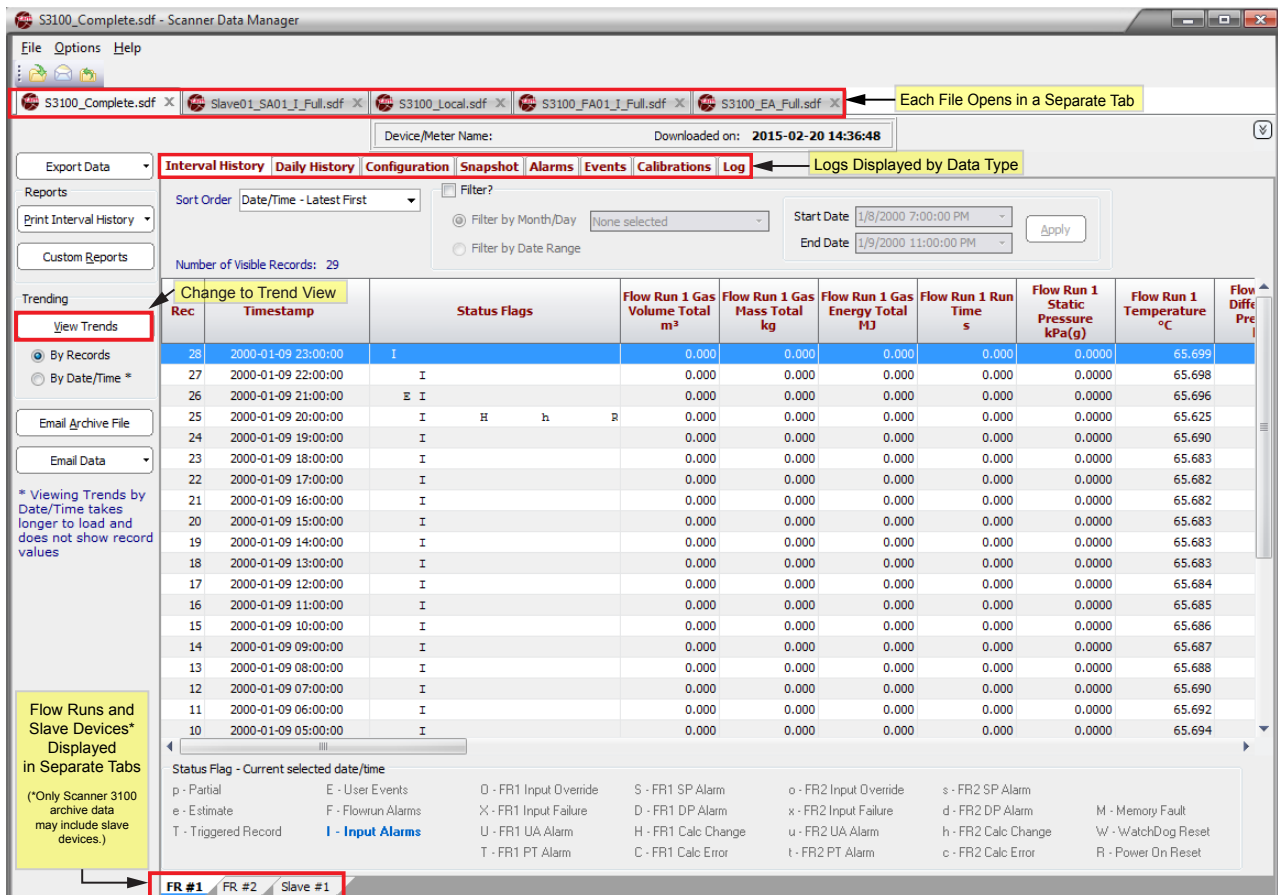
S3100_Complete.sdf - Scanner Data Manager

File Options Help

S3100_Complete.sdf × | Slave01_SA01_I_Full.sdf × | S3100_Local.sdf × | S3100_FA01_I_Full.sdf × | S3100_EA_Full.sdf ×

Each File Opens in a Separate Tab

Device/Meter Name: Downloaded on: 2015-02-20 14:36:48

Export Data

Reports

Print Interval History

Custom Reports

Trending

View Trends

By Records

By Date/Time *

Email Archive File

Email Data

* Viewing Trends by Date/Time takes longer to load and does not show record values

Interval History | Daily History | Configuration | Snapshot | Alarms | Events | Calibrations | Log

Logs Displayed by Data Type

Sort Order Date/Time - Latest First

Filter?

Filter by Month/Day None selected

Filter by Date Range

Start Date 1/8/2000 7:00:00 PM

End Date 1/9/2000 11:00:00 PM

Apply

Number of Visible Records: 29

Change to Trend View

| Rec | Timestamp | Status Flags | Flow Run 1 Gas Volume Total m³ | Flow Run 1 Gas Mass Total kg | Flow Run 1 Gas Energy Total MJ | Flow Run 1 Run Time s | Flow Run 1 Static Pressure kPa(g) | Flow Run 1 Temperature °C | Flow Diffe Pre |
|---|---|---|---|---|---|---|---|---|---|
| 28 | 2000-01-09 23:00:00 | I | 0.000 | 0.000 | 0.000 | 0.000 | 0.0000 | 65.699 | |
| 27 | 2000-01-09 22:00:00 | I | 0.000 | 0.000 | 0.000 | 0.000 | 0.0000 | 65.698 | |
| 26 | 2000-01-09 21:00:00 | E I | 0.000 | 0.000 | 0.000 | 0.000 | 0.0000 | 65.696 | |
| 25 | 2000-01-09 20:00:00 | I H h R | 0.000 | 0.000 | 0.000 | 0.000 | 0.0000 | 65.625 | |
| 24 | 2000-01-09 19:00:00 | I | 0.000 | 0.000 | 0.000 | 0.000 | 0.0000 | 65.690 | |
| 23 | 2000-01-09 18:00:00 | I | 0.000 | 0.000 | 0.000 | 0.000 | 0.0000 | 65.683 | |
| 22 | 2000-01-09 17:00:00 | I | 0.000 | 0.000 | 0.000 | 0.000 | 0.0000 | 65.682 | |
| 21 | 2000-01-09 16:00:00 | I | 0.000 | 0.000 | 0.000 | 0.000 | 0.0000 | 65.682 | |
| 20 | 2000-01-09 15:00:00 | I | 0.000 | 0.000 | 0.000 | 0.000 | 0.0000 | 65.683 | |
| 19 | 2000-01-09 14:00:00 | I | 0.000 | 0.000 | 0.000 | 0.000 | 0.0000 | 65.683 | |
| 18 | 2000-01-09 13:00:00 | I | 0.000 | 0.000 | 0.000 | 0.000 | 0.0000 | 65.683 | |
| 17 | 2000-01-09 12:00:00 | I | 0.000 | 0.000 | 0.000 | 0.000 | 0.0000 | 65.684 | |
| 16 | 2000-01-09 11:00:00 | I | 0.000 | 0.000 | 0.000 | 0.000 | 0.0000 | 65.685 | |
| 15 | 2000-01-09 10:00:00 | I | 0.000 | 0.000 | 0.000 | 0.000 | 0.0000 | 65.686 | |
| 14 | 2000-01-09 09:00:00 | I | 0.000 | 0.000 | 0.000 | 0.000 | 0.0000 | 65.687 | |
| 13 | 2000-01-09 08:00:00 | I | 0.000 | 0.000 | 0.000 | 0.000 | 0.0000 | 65.688 | |
| 12 | 2000-01-09 07:00:00 | I | 0.000 | 0.000 | 0.000 | 0.000 | 0.0000 | 65.690 | |
| 11 | 2000-01-09 06:00:00 | I | 0.000 | 0.000 | 0.000 | 0.000 | 0.0000 | 65.692 | |
| 10 | 2000-01-09 05:00:00 | I | 0.000 | 0.000 | 0.000 | 0.000 | 0.0000 | 65.694 | |

Status Flag - Current selected date/time
p - Partial
e - Estimate
T - Triggered Record
E - User Events
F - Flowrun Alarms
I - Input Alarms
O - FR1 Input Override
X - FR1 Input Failure
U - FR1 UA Alarm
T - FR1 PT Alarm
S - FR1 SP Alarm
D - FR1 DP Alarm
H - FR1 Calc Change
C - FR1 Calc Error
o - FR2 Input Override
x - FR2 Input Failure
u - FR2 UA Alarm
t - FR2 PT Alarm
s - FR2 SP Alarm
d - FR2 DP Alarm
h - FR2 Calc Change
c - FR2 Calc Error
M - Memory Fault
W - WatchDog Reset
R - Power On Reset

Flow Runs and Slave Devices* Displayed in Separate Tabs

(*Only Scanner 3100 archive data may include slave devices.)

FR #1 | FR #2 | Slave #1